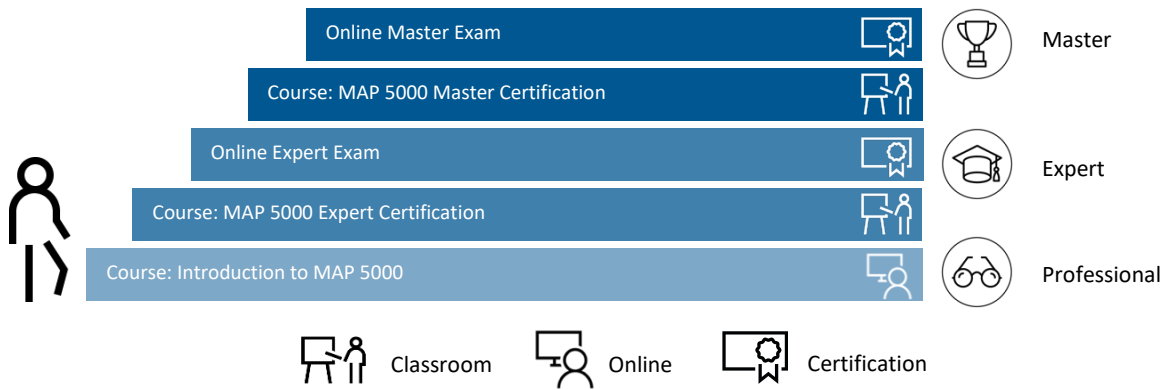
Online Master Exam

Master

Course: MAP 5000 Master Certification

Online Expert Exam

Expert

Course: MAP 5000 Expert Certification

Course: Introduction to MAP 5000

Professional

Classroom Online Certification